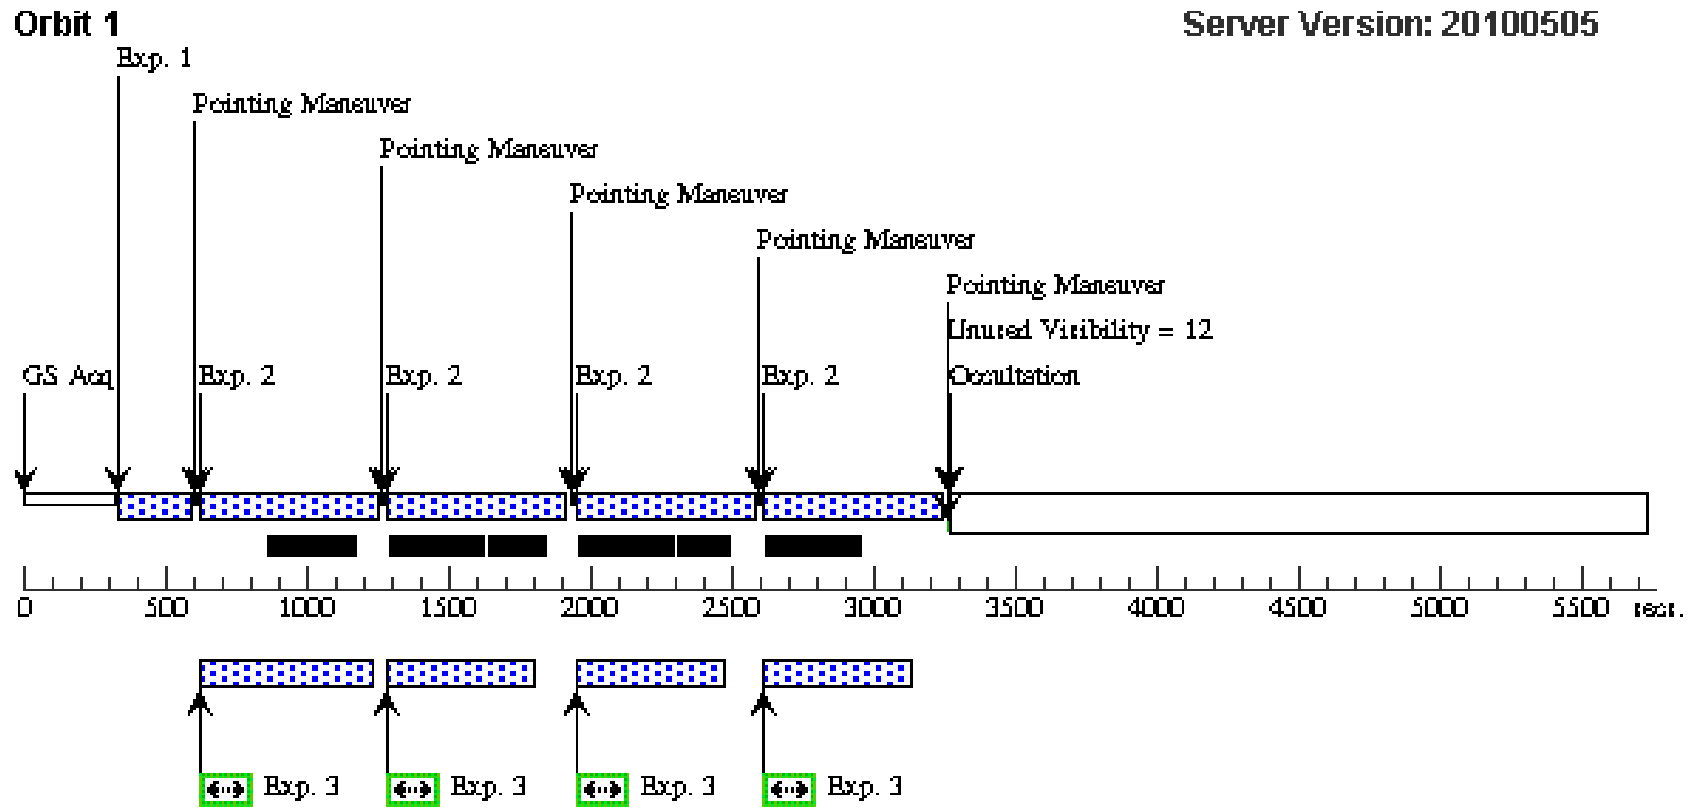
Orbit 1

Server Version: 20100505

Exp. 1

Pointing Maneuver

Pointing Maneuver

Pointing Maneuver

Pointing Maneuver

Pointing Maneuver

Unused Visibility = 12

Occultation

GS Acq

Exp. 2

Exp. 2

Exp. 2

Exp. 2

0 500 1000 1500 2000 2500 3000 3500 4000 4500 5000 5500 secs.

Exp. 3

Exp. 3

Exp. 3

Exp. 3